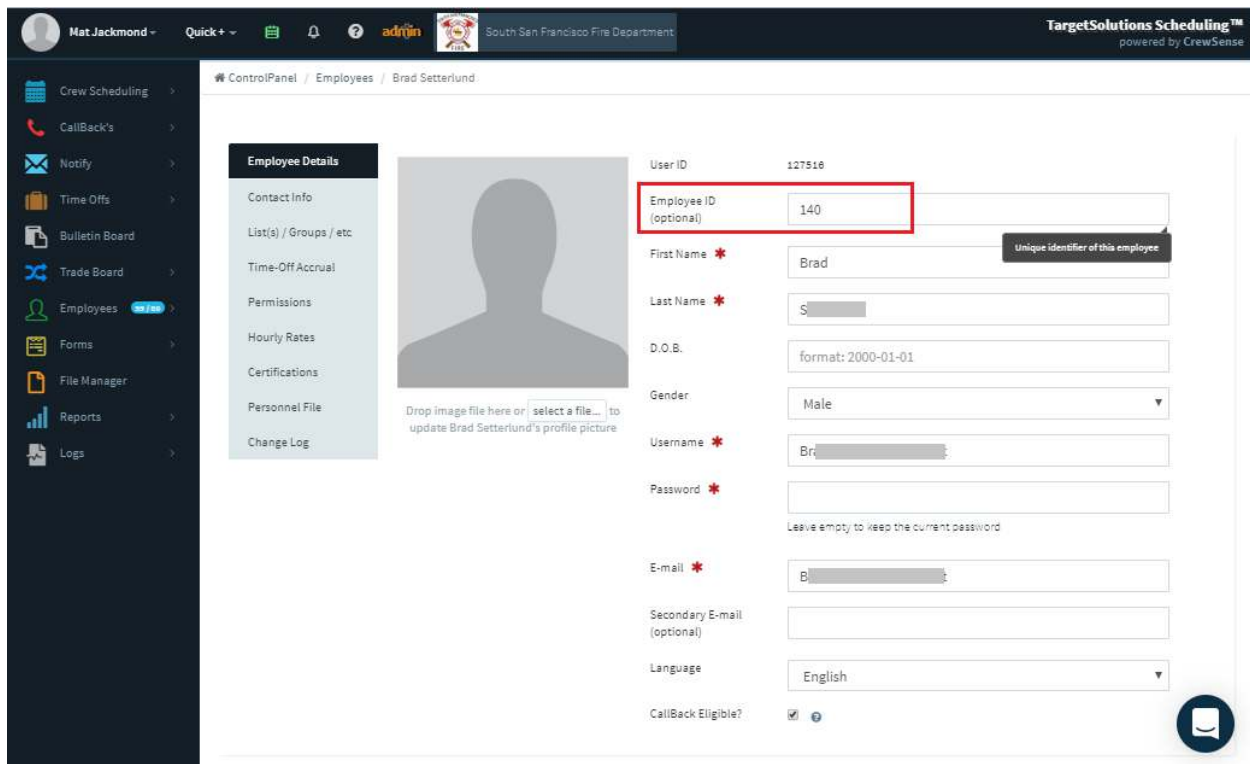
Mat Jackmond

Quick +

admin

South San Francisco Fire Department

TargetSolutions Scheduling™
powered by CrewSense

Crew Scheduling
CallBack's
Notify
Time Offs
Bulletin Board
Trade Board
Employees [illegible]
Forms
File Manager
Reports
Logs

ControlPanel / Employees / Brad Setterlund

Employee Details
Contact Info
List(s) / Groups / etc
Time-Off Accrual
Permissions
Hourly Rates
Certifications
Personnel File
Change Log

Drop image file here or select a file... to update Brad Setterlund's profile picture

User ID 127516

Employee ID (optional) 140

Unique identifier of this employee

First Name * Brad

Last Name * S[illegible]

D.O.B. format: 2000-01-01

Gender Male

Username * Br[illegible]

Password *

Leave empty to keep the current password

E-mail * B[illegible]

Secondary E-mail (optional)

Language English

CallBack Eligible?